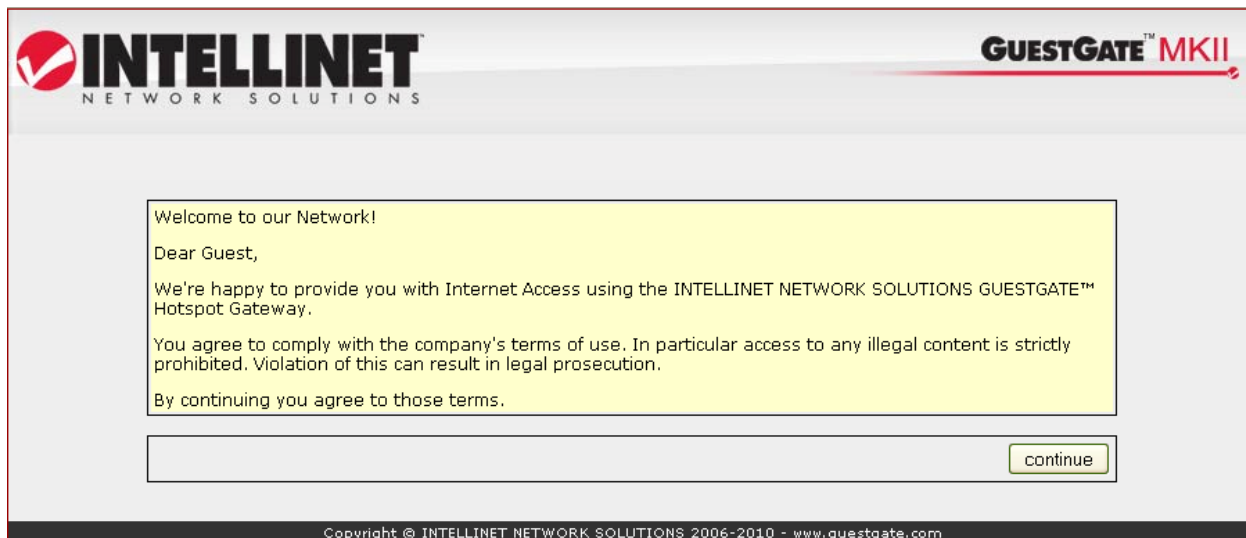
INTELLINET™
NETWORK SOLUTIONS

GUESTGATE™ MKII

Welcome to our Network!

Dear Guest,

We're happy to provide you with Internet Access using the INTELLINET NETWORK SOLUTIONS GUESTGATE™ Hotspot Gateway.

You agree to comply with the company's terms of use. In particular access to any illegal content is strictly prohibited. Violation of this can result in legal prosecution.

By continuing you agree to those terms.

continue

Copyright © INTELLINET NETWORK SOLUTIONS 2006-2010 - www.guestgate.com